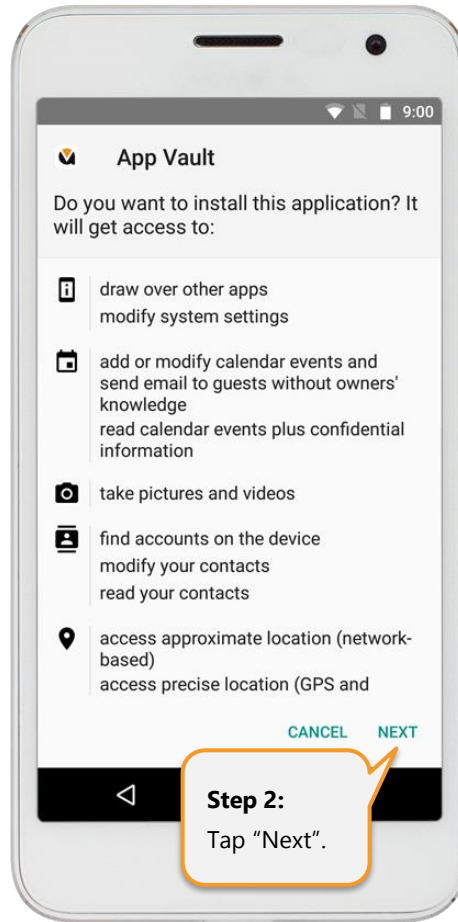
9:00

App Vault

Do you want to install this application? It will get access to:

draw over other apps
modify system settings

add or modify calendar events and send email to guests without owners' knowledge
read calendar events plus confidential information

take pictures and videos

find accounts on the device
modify your contacts
read your contacts

access approximate location (network-based)
access precise location (GPS and

CANCEL NEXT

Step 2:
Tap “Next”.